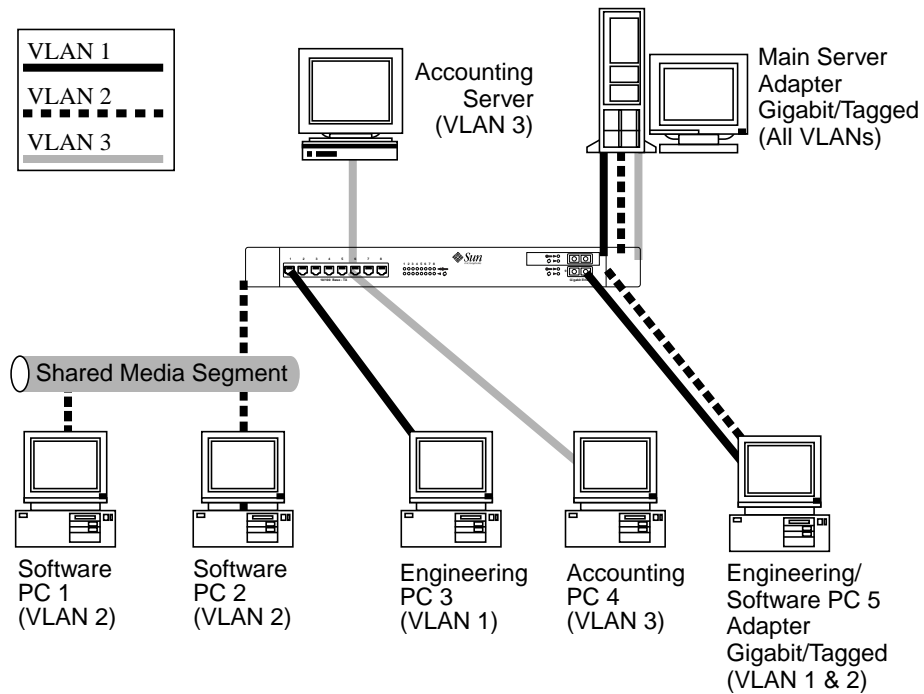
VLAN 1

VLAN 2

VLAN 3

Accounting Server (VLAN 3)

Main Server Adapter Gigabit/Tagged (All VLANs)

Sun

Shared Media Segment

Software PC 1 (VLAN 2)

Software PC 2 (VLAN 2)

Engineering PC 3 (VLAN 1)

Accounting PC 4 (VLAN 3)

Engineering/ Software PC 5 Adapter Gigabit/Tagged (VLAN 1 & 2)